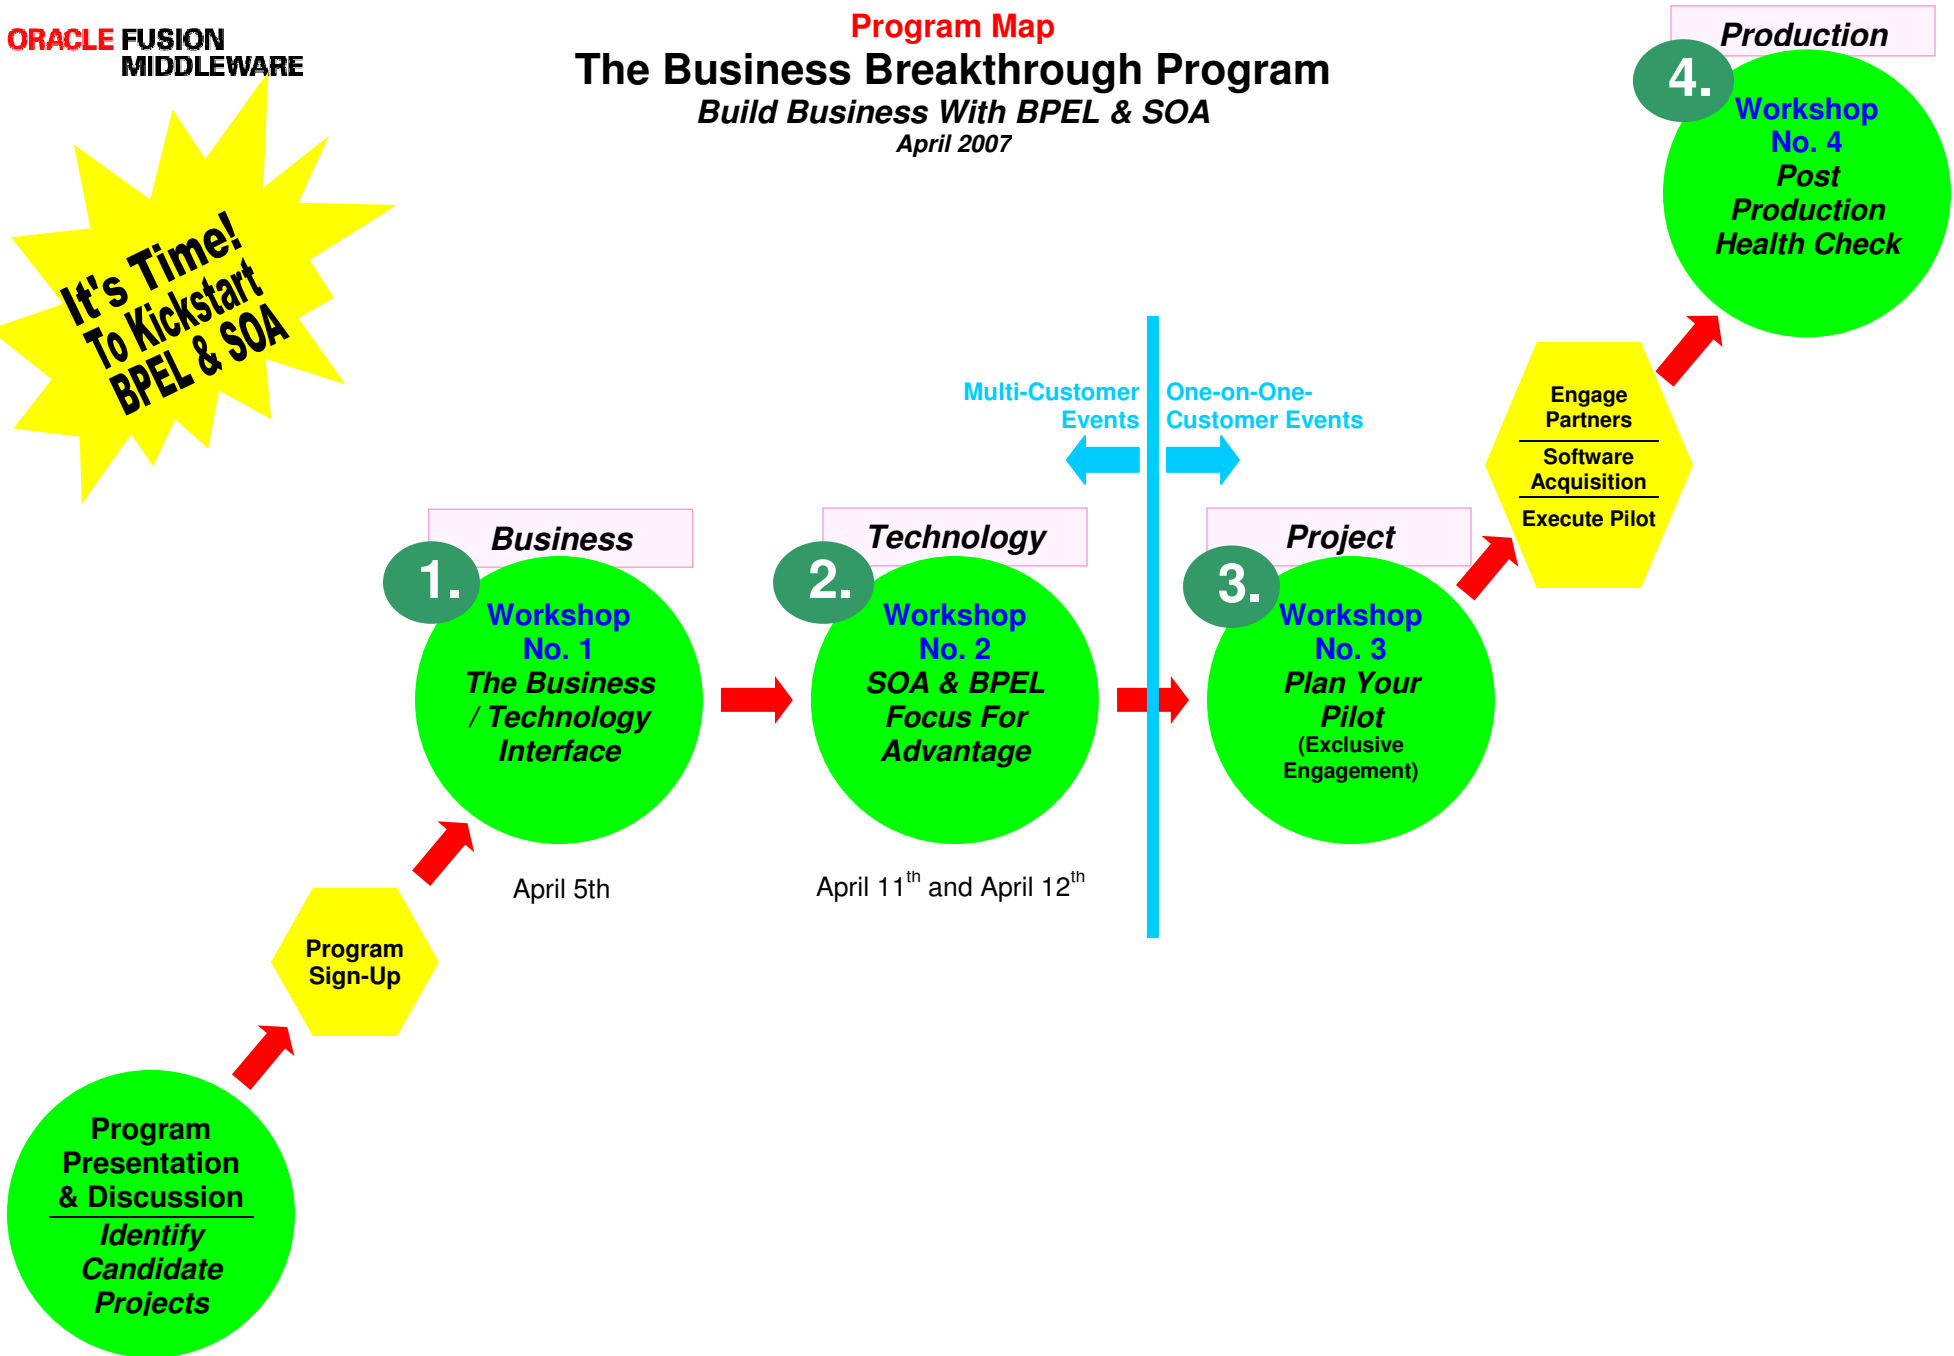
ORACLE FUSION MIDDLEWARE

Program Map
The Business Breakthrough Program
Build Business With BPEL & SOA
April 2007

It's Time! To Kickstart BPEL & SOA

Production
4.
Workshop No. 4
Post Production Health Check

Multi-Customer Events
One-on-One-Customer Events

Engage Partners
Software Acquisition
Execute Pilot

Business
1.
Workshop No. 1
The Business / Technology Interface
April 5th

Technology
2.
Workshop No. 2
SOA & BPEL Focus For Advantage
April 11$^{th}$ and April 12$^{th}$

Project
3.
Workshop No. 3
Plan Your Pilot
(Exclusive Engagement)

Program Sign-Up

Program Presentation & Discussion
Identify Candidate Projects